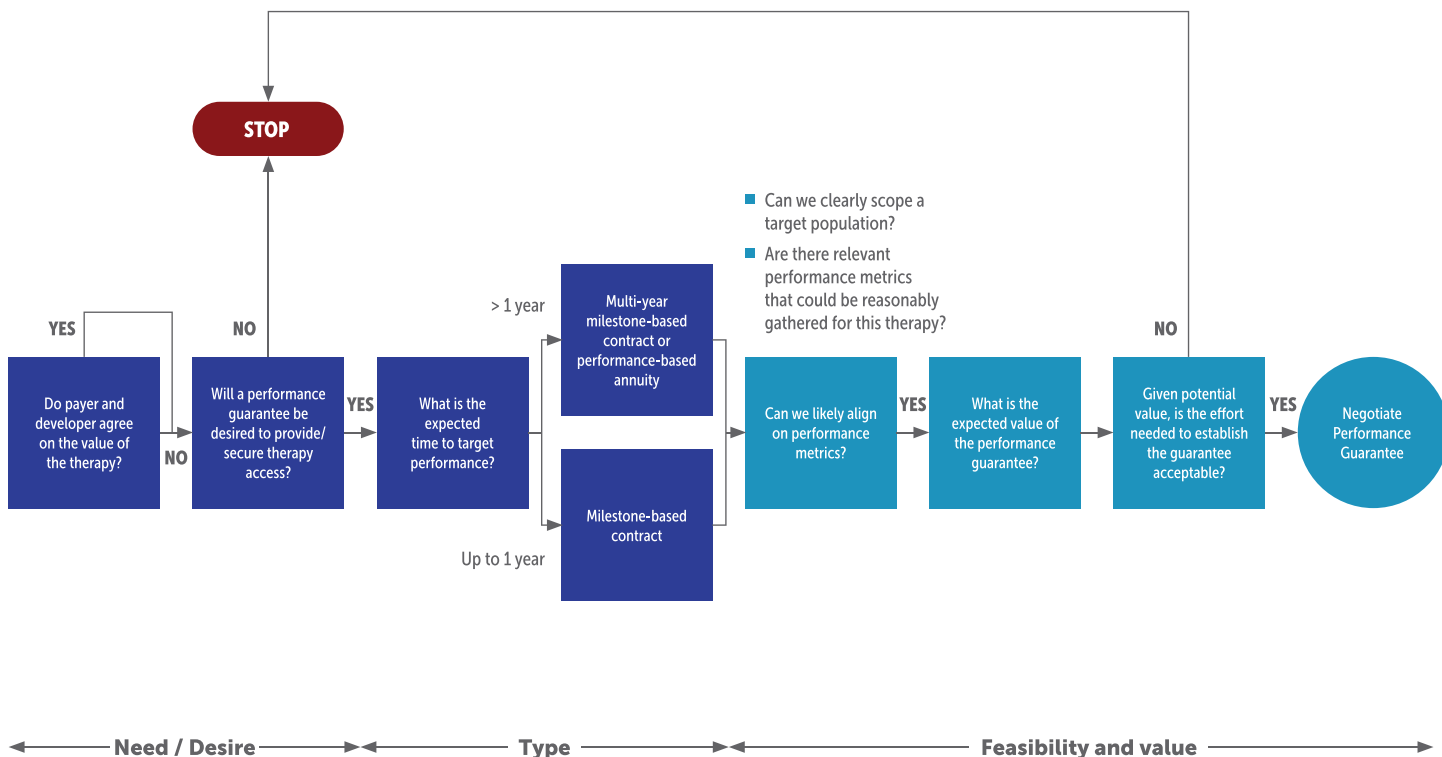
STOP

Can we clearly scope a target population?

Are there relevant performance metrics that could be reasonably gathered for this therapy?

YES

NO

NO

Do payer and developer agree on the value of the therapy?

NO

Will a performance guarantee be desired to provide/ secure therapy access?

YES

What is the expected time to target performance?

> 1 year

Multi-year milestone-based contract or performance-based annuity

Milestone-based contract

Up to 1 year

Can we likely align on performance metrics?

YES

What is the expected value of the performance guarantee?

Given potential value, is the effort needed to establish the guarantee acceptable?

YES

Negotiate Performance Guarantee

Need / Desire

Type

Feasibility and value